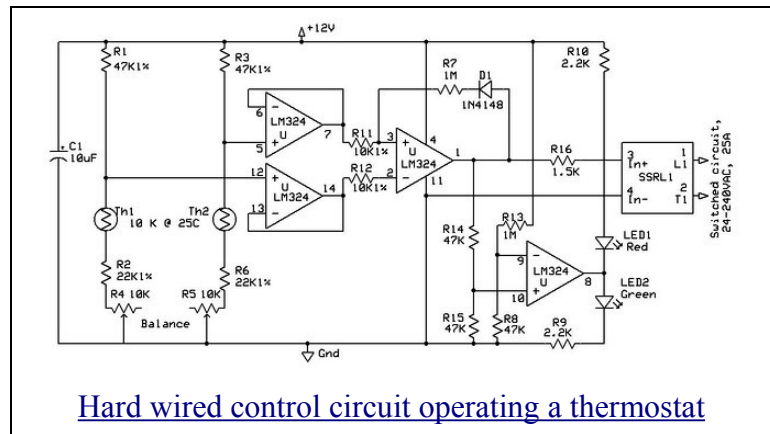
+12V

R1
47K1%

R3
47K1%

C1
10uF

6
LM324
U
5
7

12
U
LM324
13
14

Th1
10 K @ 25C
Th2

R2
22K1%
R4 10K

R5 10K
R6
22K1%

Balance

R7
1M
D1
1N4148

R11
10K1%
R12
10K1%

3
4
U
LM324
2
11
1

R16
1.5K

R10
2.2K

SSRL1
3 In+ L1 1
4 In- T1 2

Switched circuit, 24-240VAC, 25A

R14
47K

R13
1M

9
LM324
U
10
8

LED1
Red

LED2
Green

R15
47K
R8
47K
R9
2.2K

Gnd

Hard wired control circuit operating a thermostat